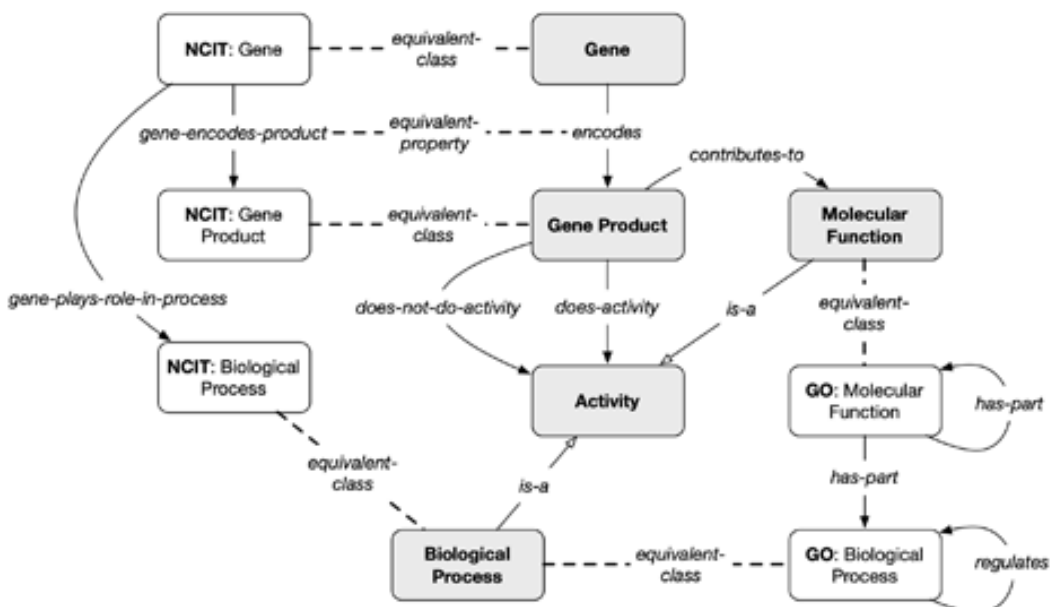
NCIT: Gene

equivalent-class

Gene

gene-encodes-product

equivalent-property

encodes

contributes-to

NCIT: Gene Product

equivalent-class

Gene Product

Molecular Function

gene-plays-role-in-process

does-not-do-activity

does-activity

is-a

equivalent-class

NCIT: Biological Process

Activity

GO: Molecular Function

has-part

equivalent-class

is-a

has-part

Biological Process

equivalent-class

GO: Biological Process

regulates